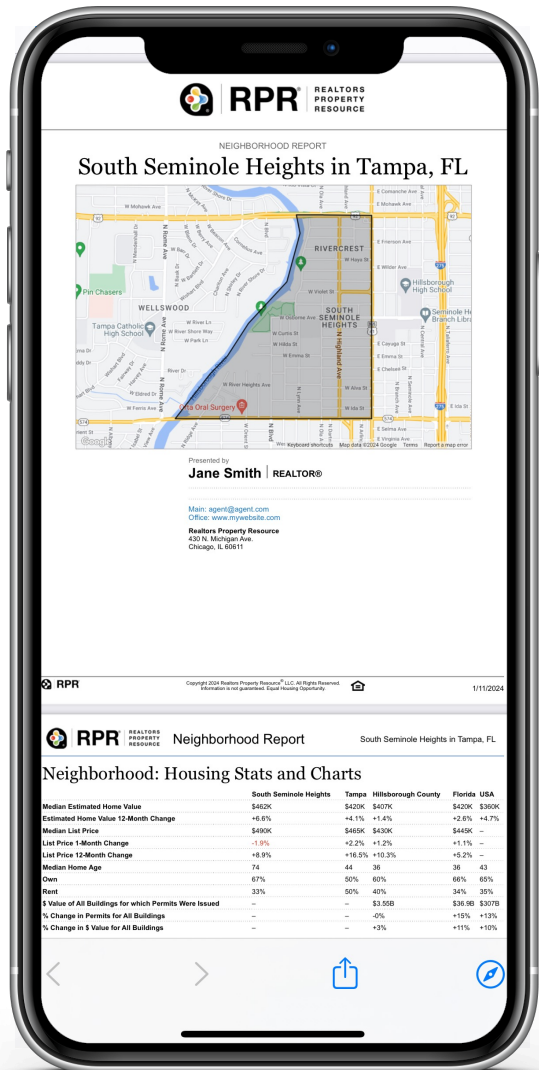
RPR® REALTORS PROPERTY RESOURCE

NEIGHBORHOOD REPORT

South Seminole Heights in Tampa, FL

W Mohawk Ave
E Comanche Ave
E Mohawk Ave
RIVERCREST
E Frierson Ave
E Wilder Ave
W Hoya St
Hillsborough High School
Pin Chasers
WELLSWOOD
W Violet St
SOUTH SEMINOLE HEIGHTS
Tampa Catholic High School
W River Ln
W Park Ln
W Osborne Ave
W Curtis St
W Hiawatha St
W Emma St
E Cayuga St
E Emma St
E Chelsea St
Seminole Heights Branch Library
River Dr
W River Heights Ave
W Alva St
W Ida St
W Ferris Ave
Vita Oral Surgery
N Highland Ave
N Rome Ave
N Central Ave
E Ida St
E Selma Ave
E Virginia Ave
N Blvd
Google
Keyboard shortcuts Map data ©2024 Google Terms Report a map error

Presented by
Jane Smith | REALTOR®

Main: agent@agent.com
Office: www.mywebsite.com

Realtors Property Resource
430 N. Michigan Ave.
Chicago, IL 60611

RPR
Copyright 2024 Realtors Property Resource® LLC. All Rights Reserved. Information is not guaranteed. Equal Housing Opportunity.
1/11/2024

RPR® REALTORS PROPERTY RESOURCE Neighborhood Report South Seminole Heights in Tampa, FL

Neighborhood: Housing Stats and Charts

| | South Seminole Heights | Tampa | Hillsborough County | Florida | USA |
|---|---|---|---|---|---|
| Median Estimated Home Value | $462K | $420K | $407K | $420K | $360K |
| Estimated Home Value 12-Month Change | +6.6% | +4.1% | +1.4% | +2.6% | +4.7% |
| Median List Price | $490K | $465K | $430K | $445K | – |
| List Price 1-Month Change | -1.9% | +2.2% | +1.2% | +1.1% | – |
| List Price 12-Month Change | +8.9% | +16.5% | +10.3% | +5.2% | – |
| Median Home Age | 74 | 44 | 36 | 36 | 43 |
| Own | 67% | 50% | 60% | 66% | 65% |
| Rent | 33% | 50% | 40% | 34% | 35% |
| $ Value of All Buildings for which Permits Were Issued | – | – | $3.55B | $36.9B | $307B |
| % Change in Permits for All Buildings | – | – | -0% | +15% | +13% |
| % Change in $ Value for All Buildings | – | – | +3% | +11% | +10% |